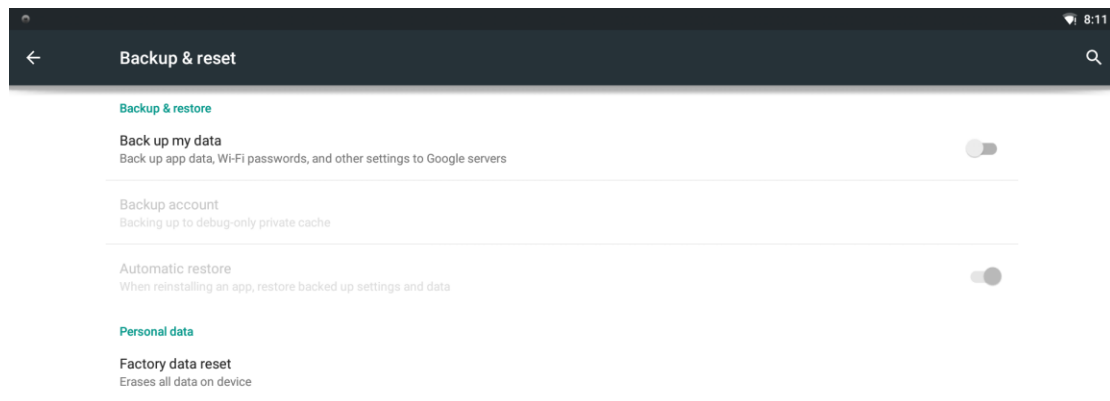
8:11

Backup & reset

Backup & restore

Back up my data
Back up app data, Wi-Fi passwords, and other settings to Google servers

Backup account
Backing up to debug-only private cache

Automatic restore
When reinstalling an app, restore backed up settings and data

Personal data

Factory data reset
Erases all data on device